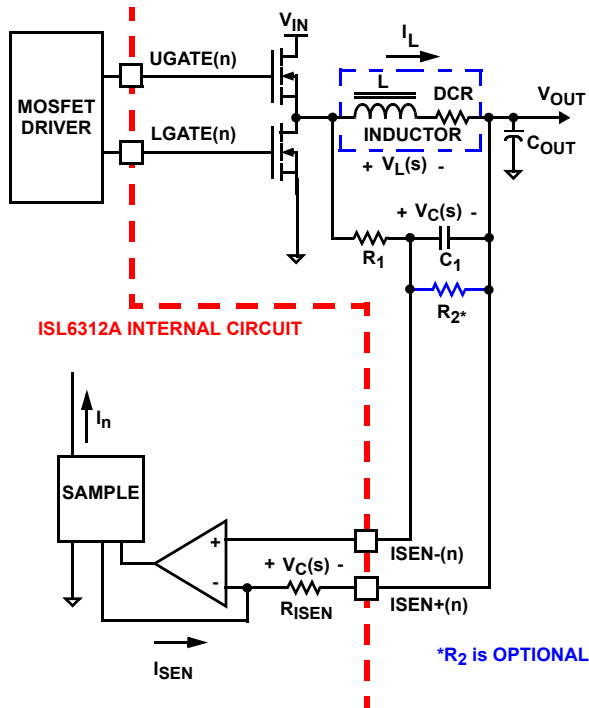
$V_{IN}$

$I_L$

MOSFET DRIVER

UGATE(n)

LGATE(n)

L

DCR

INDUCTOR

$V_{OUT}$

$C_{OUT}$

+ $V_L(s)$ -

+ $V_C(s)$ -

$R_1$

$C_1$

$R_{2*}$

ISL6312A INTERNAL CIRCUIT

$I_n$

SAMPLE

+

-

+ $V_C(s)$ -

$R_{ISEN}$

ISEN-(n)

ISEN+(n)

$I_{SEN}$

*$R_2$ is OPTIONAL